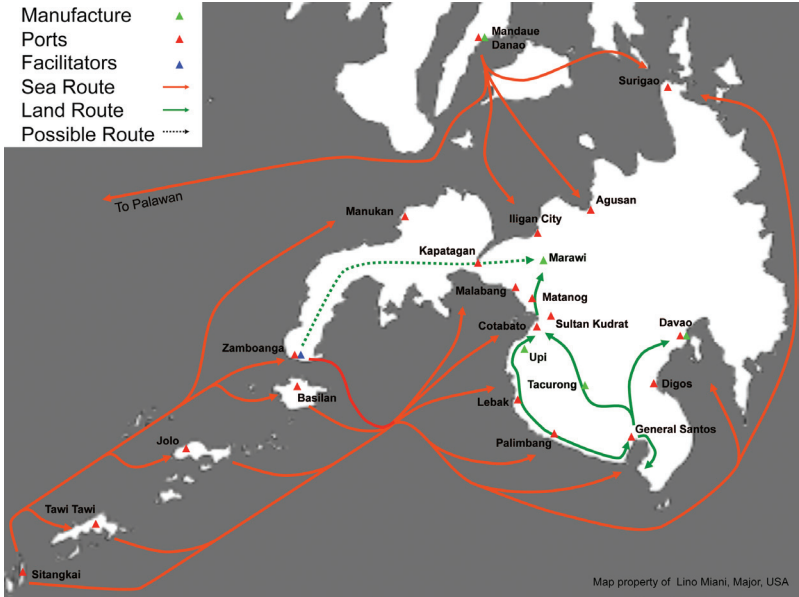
Manufacture
Ports
Facilitators
Sea Route
Land Route
Possible Route

Mandaue
Danao
Surigao
To Palawan
Manukan
Agusan
Iligan City
Kapatagan
Marawi
Malabang
Matanog
Cotabato
Sultan Kudrat
Davao
Upi
Zamboanga
Tacurong
Digos
Basilan
Lebak
General Santos
Palimbang
Jolo
Tawi Tawi
Sitangkai
Map property of Lino Miani, Major, USA